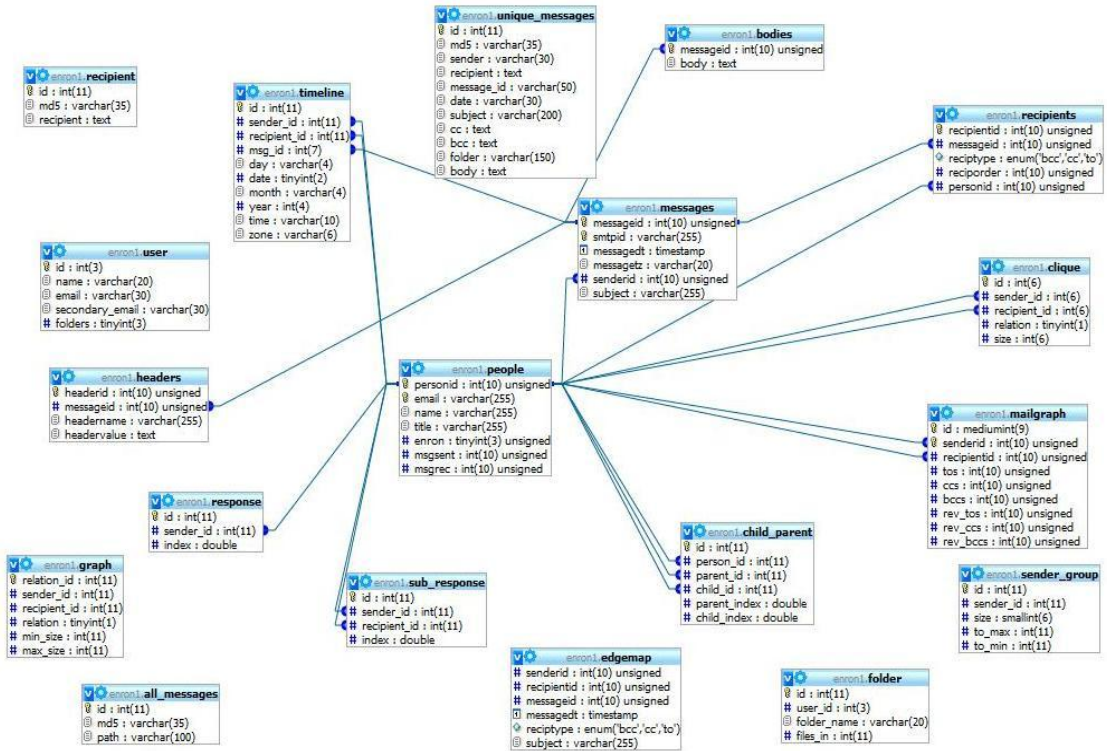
enron1.recipient
id : int(11)
md5 : varchar(35)
recipient : text

enron1.timeline
id : int(11)
sender_id : int(11)
recipient_id : int(11)
msg_id : int(7)
day : varchar(4)
date : tinyint(2)
month : varchar(4)
year : int(4)
time : varchar(10)
zone : varchar(6)

enron1.unique_messages
id : int(11)
md5 : varchar(35)
sender : varchar(30)
recipient : text
message_id : varchar(50)
date : varchar(30)
subject : varchar(200)
cc : text
bcc : text
folder : varchar(150)
body : text

enron1.bodies
messageid : int(10) unsigned
body : text

enron1.recipients
recipientid : int(10) unsigned
messageid : int(10) unsigned
reciptype : enum('bcc','cc','to')
reciporder : int(10) unsigned
personid : int(10) unsigned

enron1.user
id : int(3)
name : varchar(20)
email : varchar(30)
secondary_email : varchar(30)
folders : tinyint(3)

enron1.messages
messageid : int(10) unsigned
smtpid : varchar(255)
messagedt : timestamp
messagetz : varchar(20)
senderid : int(10) unsigned
subject : varchar(255)

enron1.clique
id : int(6)
sender_id : int(6)
recipient_id : int(6)
relation : tinyint(1)
size : int(6)

enron1.headers
headerid : int(10) unsigned
messageid : int(10) unsigned
headername : varchar(255)
headervalue : text

enron1.people
personid : int(10) unsigned
email : varchar(255)
name : varchar(255)
title : varchar(255)
enron : tinyint(3) unsigned
msgsent : int(10) unsigned
msgrec : int(10) unsigned

enron1.mailgraph
id : mediumint(9)
senderid : int(10) unsigned
recipientid : int(10) unsigned
tos : int(10) unsigned
ccs : int(10) unsigned
bccs : int(10) unsigned
rev_tos : int(10) unsigned
rev_ccs : int(10) unsigned
rev_bccs : int(10) unsigned

enron1.response
id : int(11)
sender_id : int(11)
index : double

enron1.child_parent
id : int(11)
person_id : int(11)
parent_id : int(11)
child_id : int(11)
parent_index : double
child_index : double

enron1.graph
relation_id : int(11)
sender_id : int(11)
recipient_id : int(11)
relation : tinyint(1)
min_size : int(11)
max_size : int(11)

enron1.sub_response
id : int(11)
sender_id : int(11)
recipient_id : int(11)
index : double

enron1.sender_group
id : int(11)
sender_id : int(11)
size : smallint(6)
to_max : int(11)
to_min : int(11)

enron1.all_messages
id : int(11)
md5 : varchar(35)
path : varchar(100)

enron1.edgemap
senderid : int(10) unsigned
recipientid : int(10) unsigned
messageid : int(10) unsigned
messagedt : timestamp
reciptype : enum('bcc','cc','to')
subject : varchar(255)

enron1.folder
id : int(11)
user_id : int(3)
folder_name : varchar(20)
files_in : int(11)